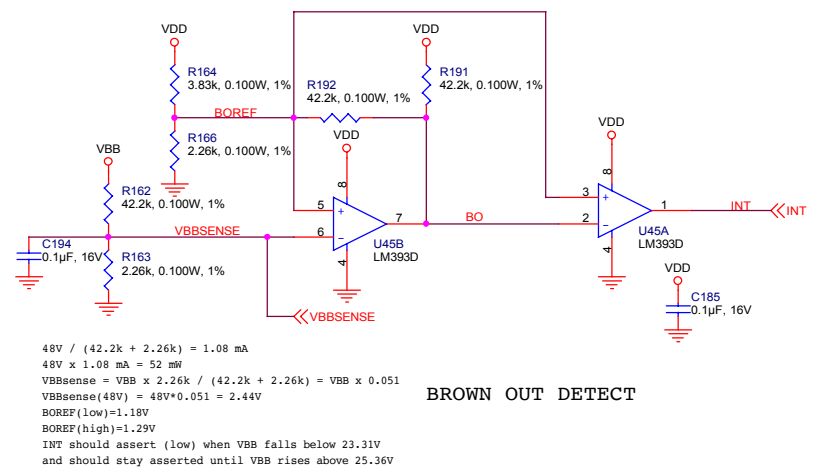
VDD
R164
3.83k, 0.100W, 1%
BOREF
R166
2.26k, 0.100W, 1%
VDD
R192
42.2k, 0.100W, 1%
VDD
R191
42.2k, 0.100W, 1%
VDD
VBB
R162
42.2k, 0.100W, 1%
C194
0.1µF, 16V
R163
2.26k, 0.100W, 1%
VBBSENSE
8
5
+
7
6
−
4
U45B
LM393D
BO
VDD
8
3
+
1
2
−
4
U45A
LM393D
INT
INT
VDD
C185
0.1µF, 16V
VBBSENSE

48V / (42.2k + 2.26k) = 1.08 mA
48V x 1.08 mA = 52 mW
VBBsense = VBB x 2.26k / (42.2k + 2.26k) = VBB x 0.051
VBBsense(48V) = 48V*0.051 = 2.44V
BOREF(low)=1.18V
BOREF(high)=1.29V
INT should assert (low) when VBB falls below 23.31V
and should stay asserted until VBB rises above 25.36V

BROWN OUT DETECT